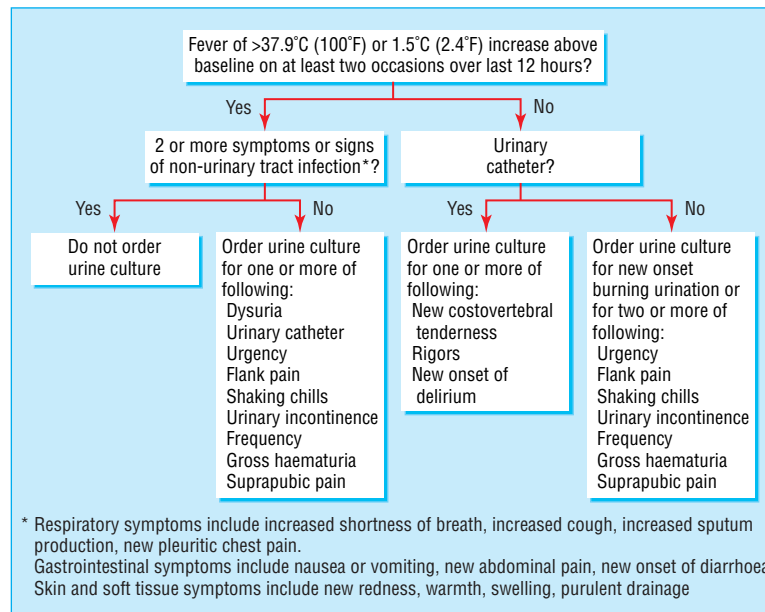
Fever of >37.9°C (100°F) or 1.5°C (2.4°F) increase above baseline on at least two occasions over last 12 hours?

Yes

No

2 or more symptoms or signs of non-urinary tract infection*?

Urinary catheter?

Yes

No

Yes

No

Do not order urine culture

Order urine culture for one or more of following:
Dysuria
Urinary catheter
Urgency
Flank pain
Shaking chills
Urinary incontinence
Frequency
Gross haematuria
Suprapubic pain

Order urine culture for one or more of following:
New costovertebral tenderness
Rigors
New onset of delirium

Order urine culture for new onset burning urination or for two or more of following:
Urgency
Flank pain
Shaking chills
Urinary incontinence
Frequency
Gross haematuria
Suprapubic pain

* Respiratory symptoms include increased shortness of breath, increased cough, increased sputum production, new pleuritic chest pain.
Gastrointestinal symptoms include nausea or vomiting, new abdominal pain, new onset of diarrhoea
Skin and soft tissue symptoms include new redness, warmth, swelling, purulent drainage